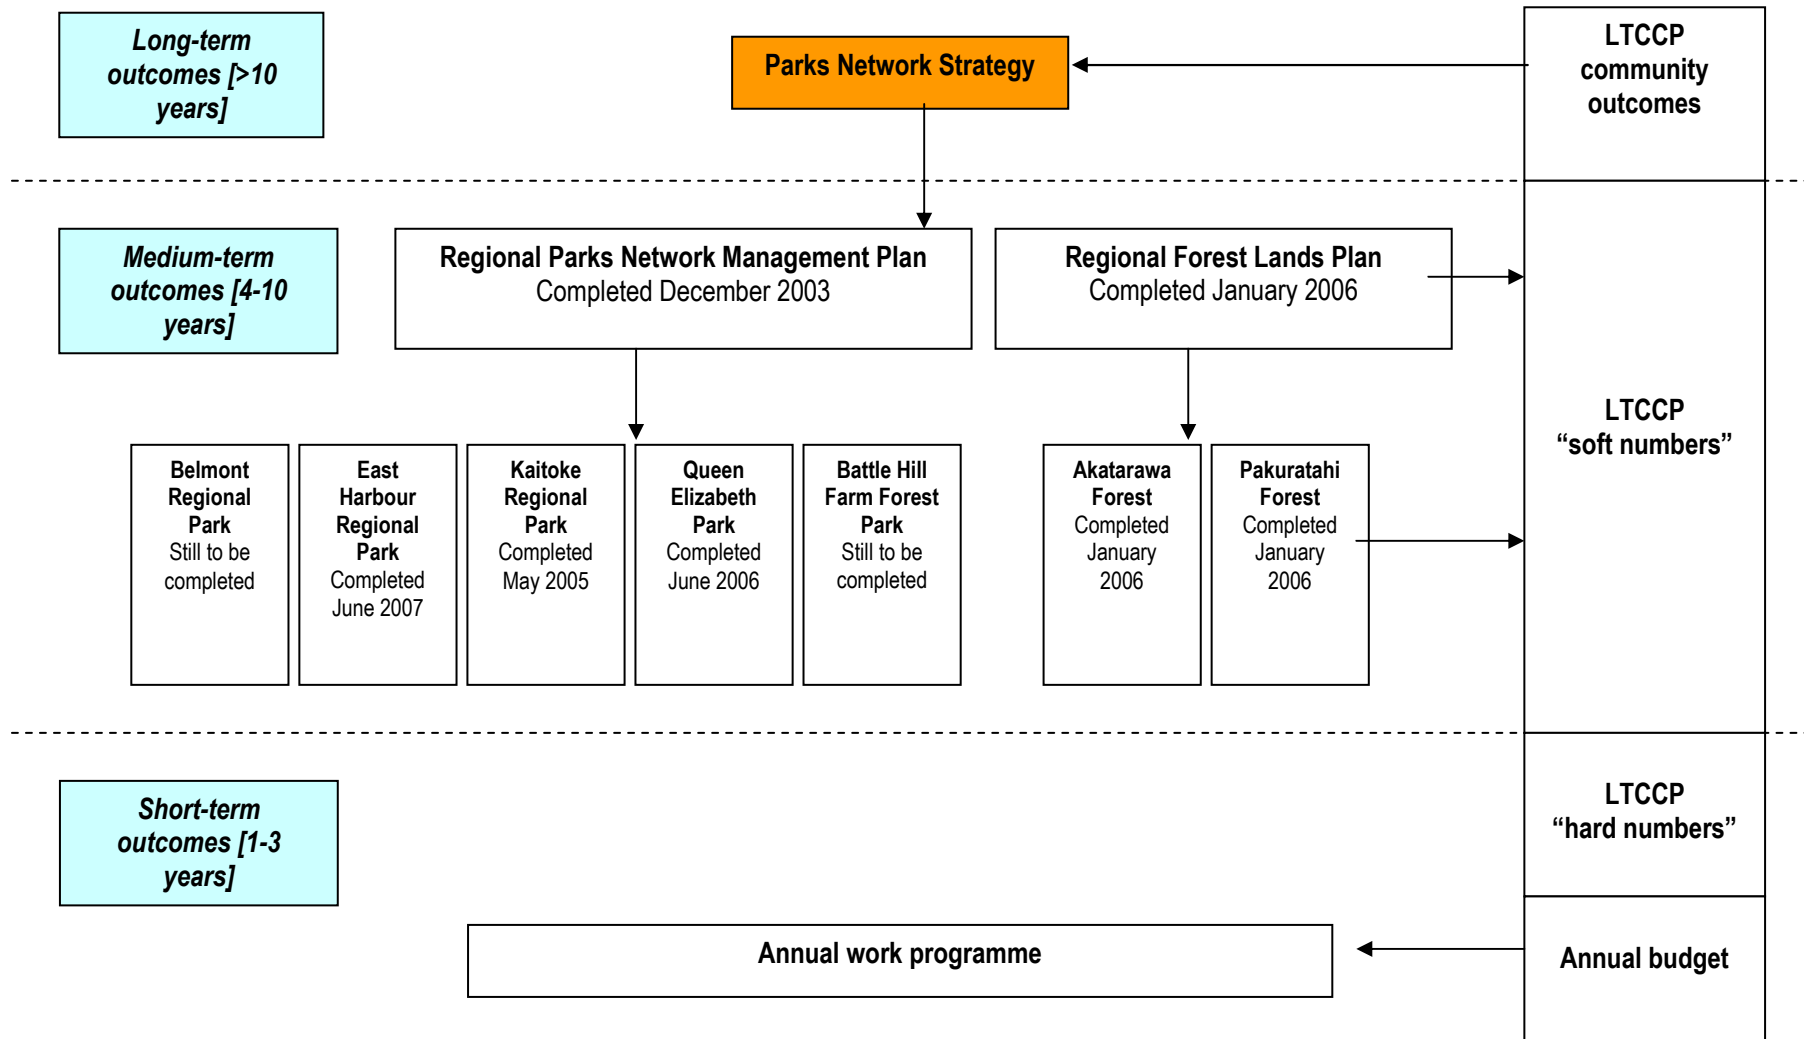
Long-term outcomes [>10 years]

Parks Network Strategy

LTCCP community outcomes

Medium-term outcomes [4-10 years]

Regional Parks Network Management Plan
Completed December 2003

Regional Forest Lands Plan
Completed January 2006

LTCCP
“soft numbers”

Belmont Regional Park
Still to be completed

East Harbour Regional Park
Completed June 2007

Kaitoke Regional Park
Completed May 2005

Queen Elizabeth Park
Completed June 2006

Battle Hill Farm Forest Park
Still to be completed

Akatarawa Forest
Completed January 2006

Pakuratahi Forest
Completed January 2006

Short-term outcomes [1-3 years]

LTCCP
“hard numbers”

Annual work programme

Annual budget